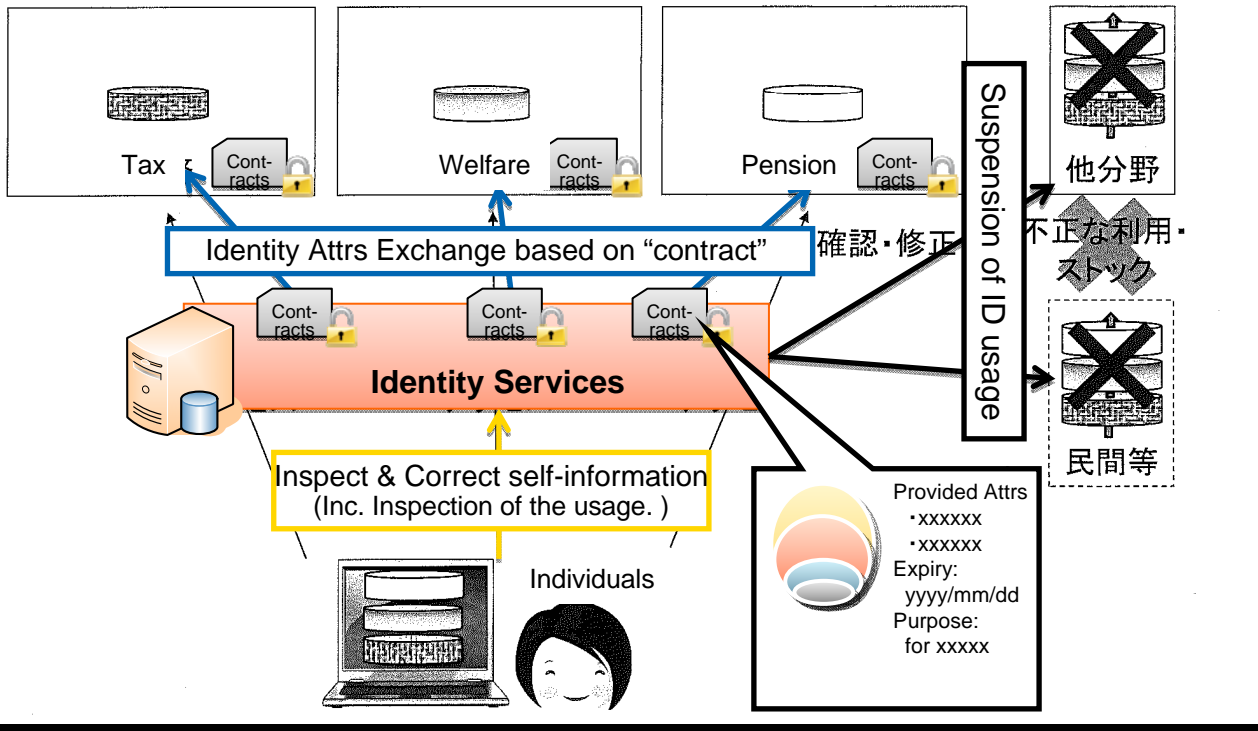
Tax

Contracts

Welfare

Contracts

Pension

Contracts

他分野

Suspension of ID usage

Identity Attrs Exchange based on "contract"

確認・修正

不正な利用・ストック

Contracts

Contracts

Contracts

Identity Services

民間等

Inspect & Correct self-information
(Inc. Inspection of the usage. )

Individuals

Provided Attrs
・xxxxxx
・xxxxxx
Expiry:
yyyy/mm/dd
Purpose:
for xxxxx